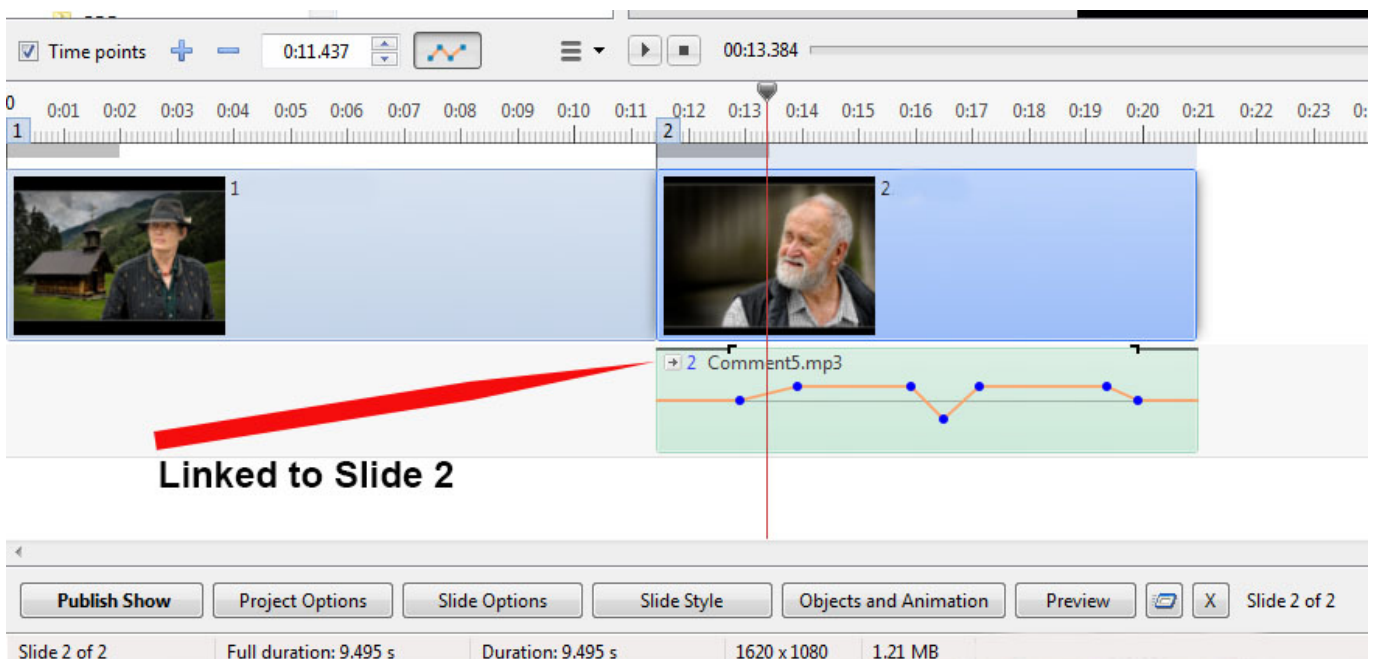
Time points
0:11.437
00:13.384
0 0:01 0:02 0:03 0:04 0:05 0:06 0:07 0:08 0:09 0:10 0:11 0:12 0:13 0:14 0:15 0:16 0:17 0:18 0:19 0:20 0:21 0:22 0:23 0:
1
2
1
2
2 Comment5.mp3
Linked to Slide 2
Publish Show
Project Options
Slide Options
Slide Style
Objects and Animation
Preview
X
Slide 2 of 2
Slide 2 of 2
Full duration: 9.495 s
Duration: 9.495 s
1620 x 1080
1.21 MB